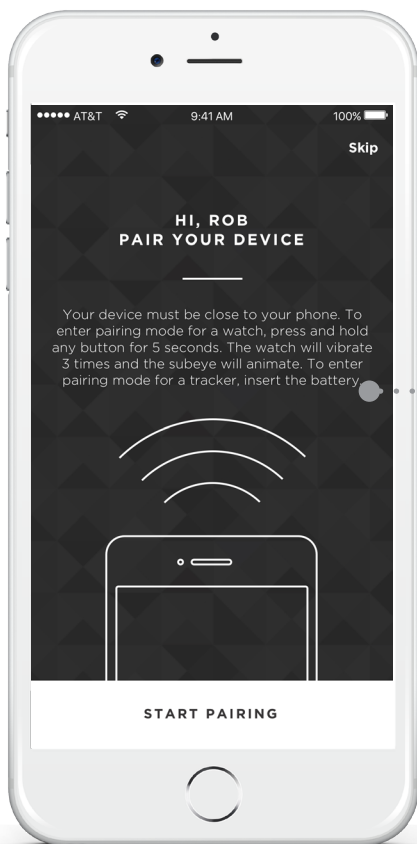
●●●●● AT&T 9:41 AM 100%

Skip

HI, ROB
PAIR YOUR DEVICE

Your device must be close to your phone. To enter pairing mode for a watch, press and hold any button for 5 seconds. The watch will vibrate 3 times and the subeye will animate. To enter pairing mode for a tracker, insert the battery.

START PAIRING